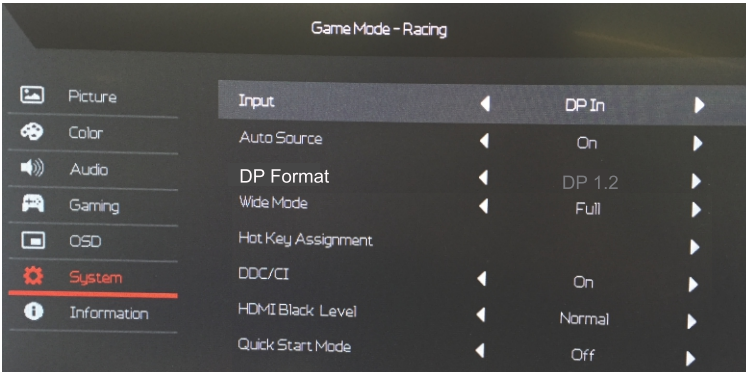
Game Mode - Racing

Picture
Color
Audio
Gaming
OSD
System
Information

| | | |
|---|---|---|
| Input | DP In | |
| Auto Source | On | |
| DP Format | DP 1.2 | |
| Wide Mode | Full | |
| Hot Key Assignment | | |
| DDC/CI | On | |
| HDMI Black Level | Normal | |
| Quick Start Mode | Off | |